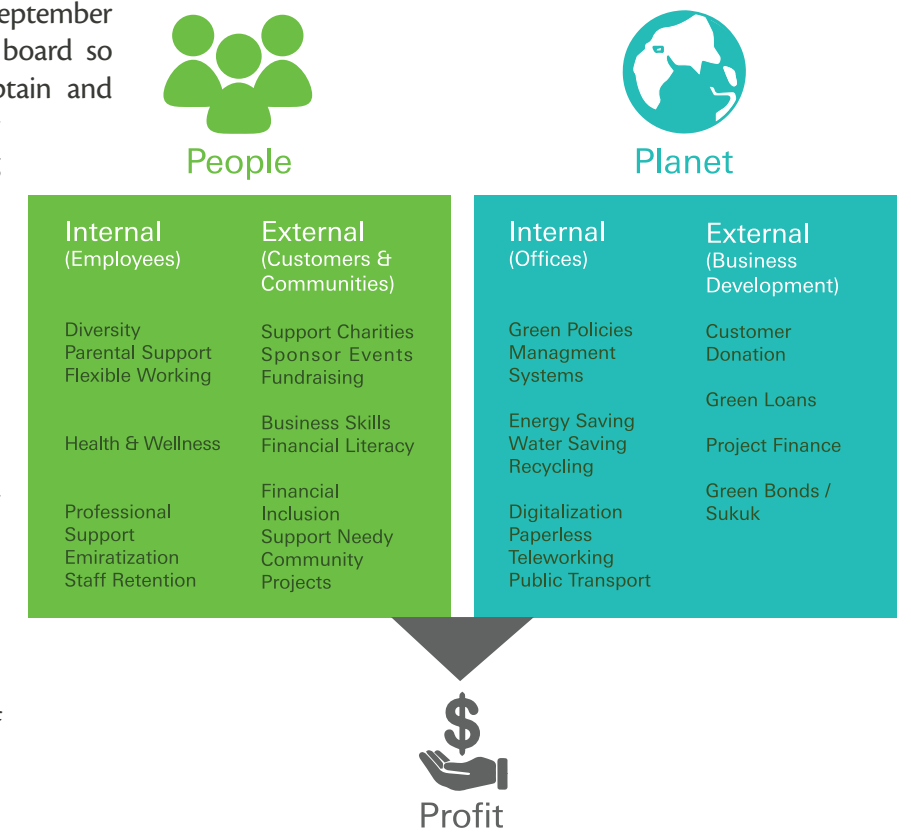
eptember
board so
otain and

People

Planet

Internal
(Employees)

Diversity
Parental Support
Flexible Working

Health & Wellness

Professional Support
Emiratization
Staff Retention

External
(Customers & Communities)

Support Charities
Sponsor Events
Fundraising

Business Skills
Financial Literacy

Financial Inclusion
Support Needy Community Projects

Internal
(Offices)

Green Policies
Managment Systems

Energy Saving
Water Saving
Recycling

Digitalization
Paperless
Teleworking
Public Transport

External
(Business Development)

Customer Donation

Green Loans

Project Finance

Green Bonds / Sukuk

$

Profit